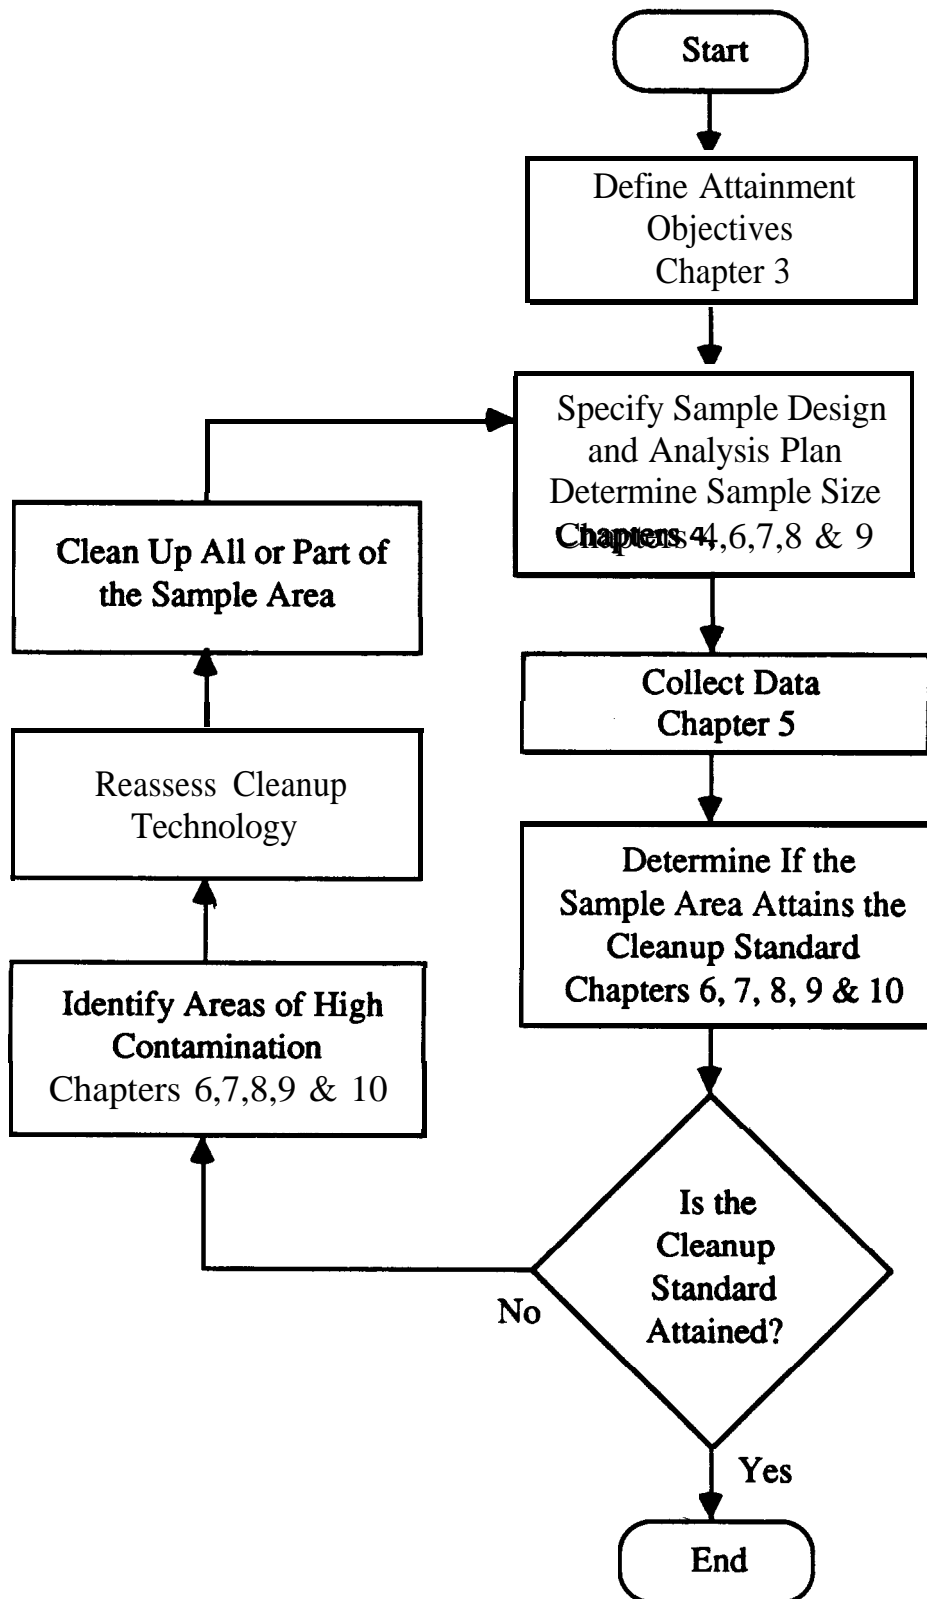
Start

Define Attainment Objectives Chapter 3

Specify Sample Design and Analysis Plan Determine Sample Size Chapters 4,6,7,8 & 9

Collect Data Chapter 5

Determine If the Sample Area Attains the Cleanup Standard Chapters 6, 7, 8, 9 & 10

Is the Cleanup Standard Attained?

Yes

End

No

Identify Areas of High Contamination Chapters 6,7,8,9 & 10

Reassess Cleanup Technology

Clean Up All or Part of the Sample Area